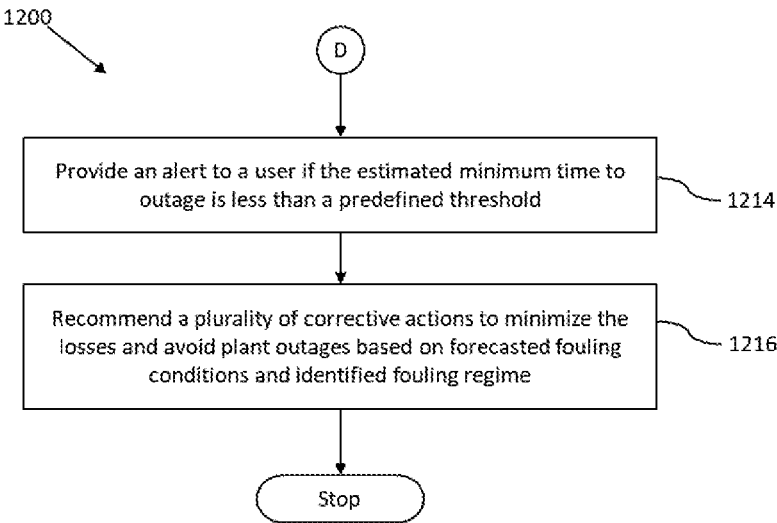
1200

D

Provide an alert to a user if the estimated minimum time to outage is less than a predefined threshold

1214

Recommend a plurality of corrective actions to minimize the losses and avoid plant outages based on forecasted fouling conditions and identified fouling regime

1216

Stop